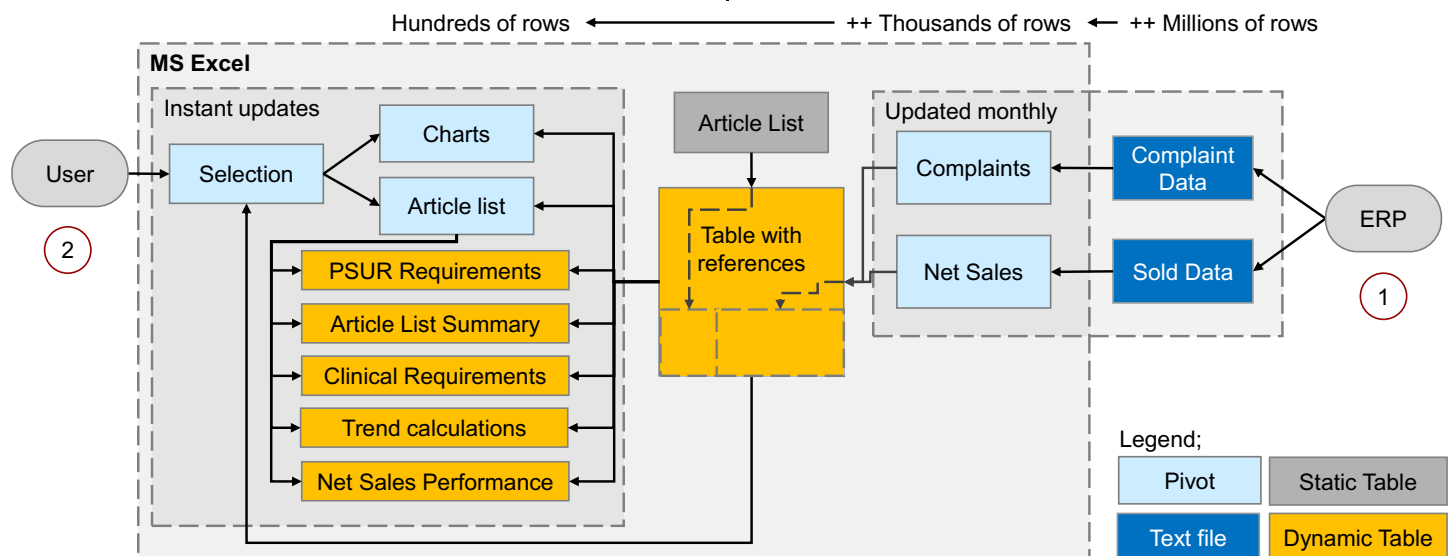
Hundreds of rows ++ Thousands of rows ++ Millions of rows

MS Excel

Instant updates

User

2

Selection

Charts

Article list

PSUR Requirements

Article List Summary

Clinical Requirements

Trend calculations

Net Sales Performance

Article List

Table with references

Updated monthly

Complaints

Net Sales

Complaint Data

Sold Data

ERP

1

Legend;

Pivot

Static Table

Text file

Dynamic Table